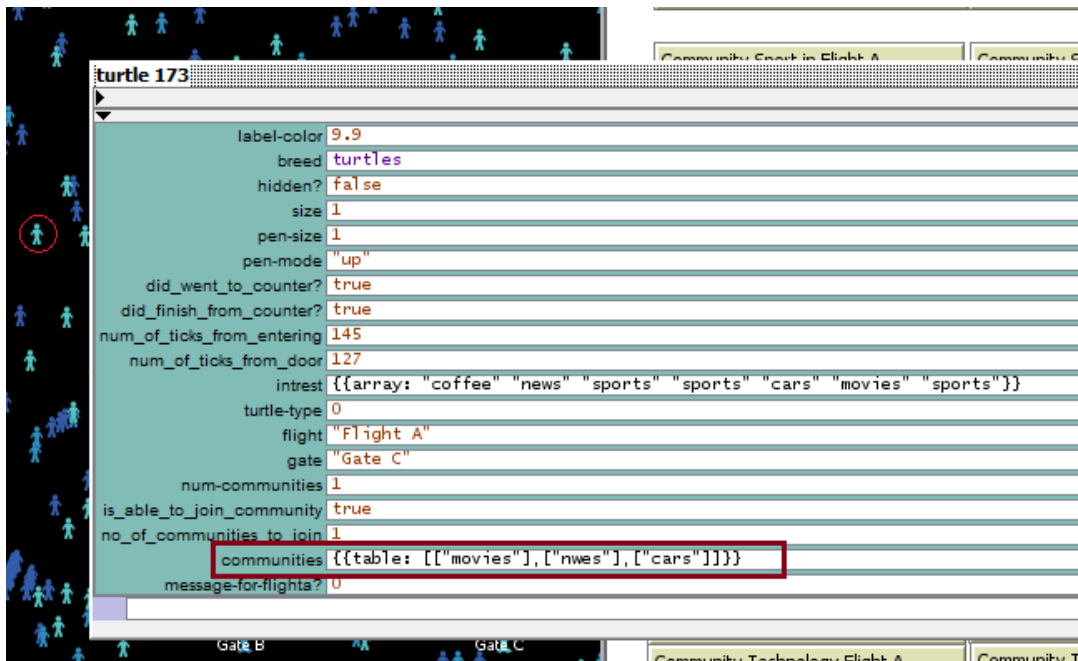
Community Sport in Flight A
Community S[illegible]

turtle 173

label-color 9.9
breed turtles
hidden? false
size 1
pen-size 1
pen-mode "up"
did_went_to_counter? true
did_finish_from_counter? true
num_of_ticks_from_entering 145
num_of_ticks_from_door 127
intrest {{array: "coffee" "news" "sports" "sports" "cars" "movies" "sports"}}
turtle-type 0
flight "Flight A"
gate "Gate C"
num-communities 1
is_able_to_join_community true
no_of_communities_to_join 1
communities {{table: [["movies"],["nwes"],["cars"]]}}
message-for-flightz? 0

Gate B
Gate C

Community Technology Flight A
Community T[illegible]